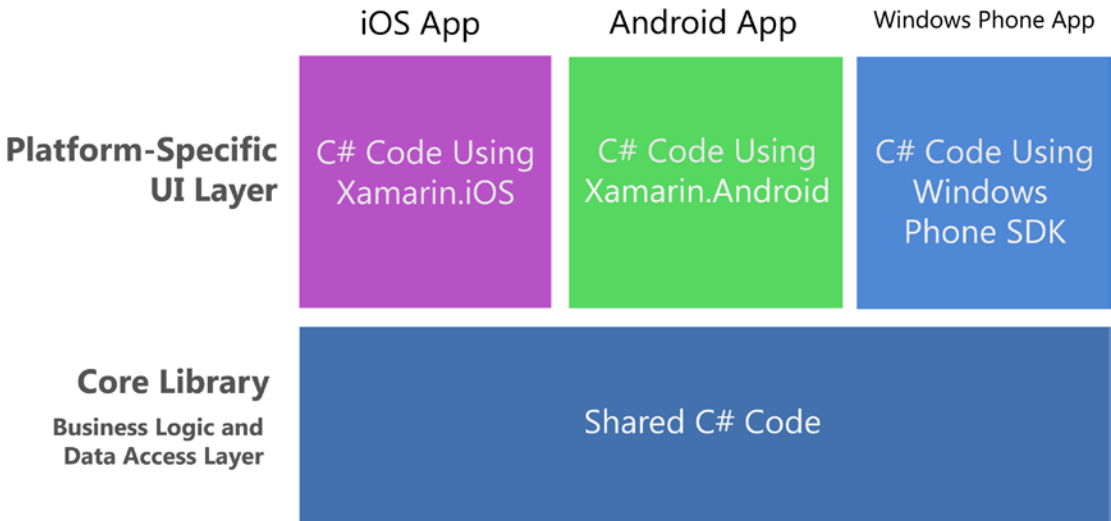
iOS App

Android App

Windows Phone App

Platform-Specific UI Layer

C# Code Using Xamarin.iOS

C# Code Using Xamarin.Android

C# Code Using Windows Phone SDK

Core Library

Business Logic and Data Access Layer

Shared C# Code